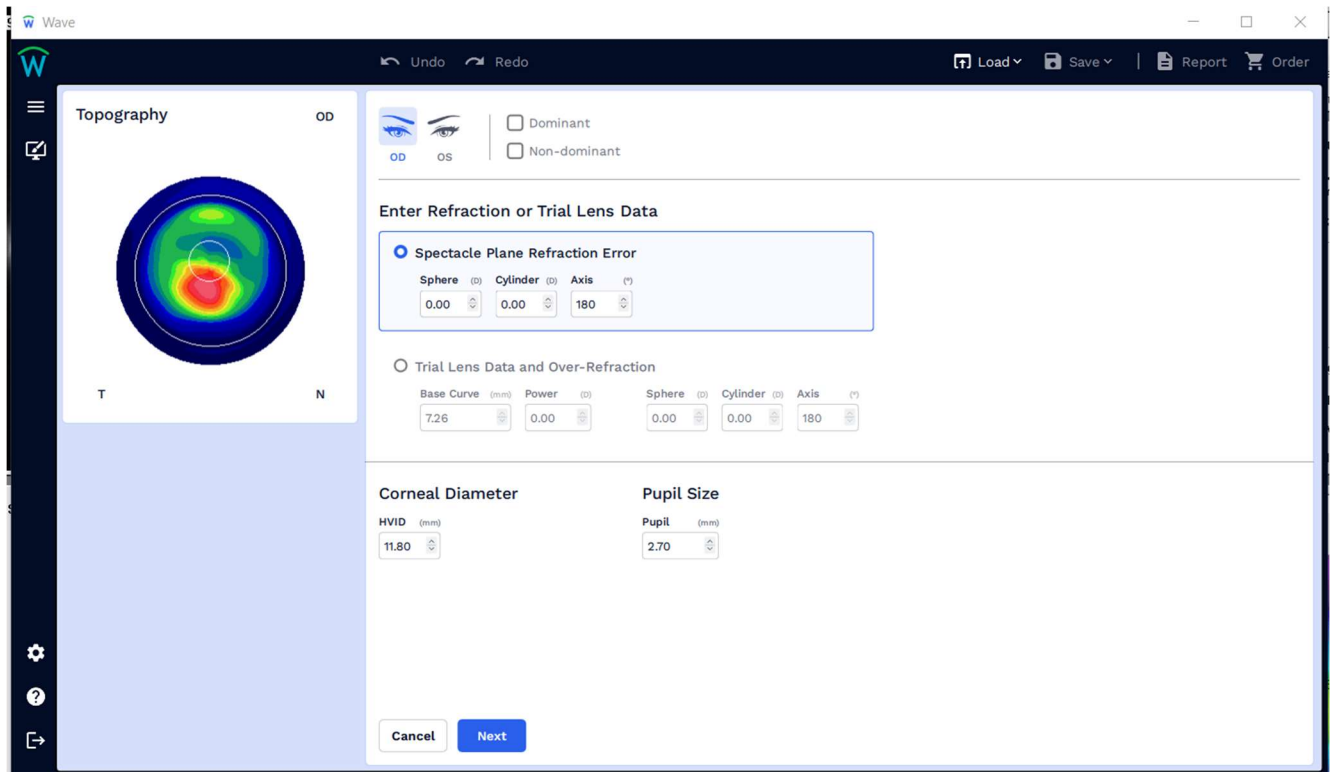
Wave

Undo Redo

Load Save Report Order

Topography OD

T N

OD OS

Dominant
Non-dominant

Enter Refraction or Trial Lens Data

Spectacle Plane Refraction Error

| Sphere (D) | Cylinder (D) | Axis (°) |
|---|---|---|
| 0.00 | 0.00 | 180 |

Trial Lens Data and Over-Refraction

| Base Curve (mm) | Power (D) | Sphere (D) | Cylinder (D) | Axis (°) |
|---|---|---|---|---|
| 7.26 | 0.00 | 0.00 | 0.00 | 180 |

Corneal Diameter

HVID (mm)
11.80

Pupil Size

Pupil (mm)
2.70

Cancel Next